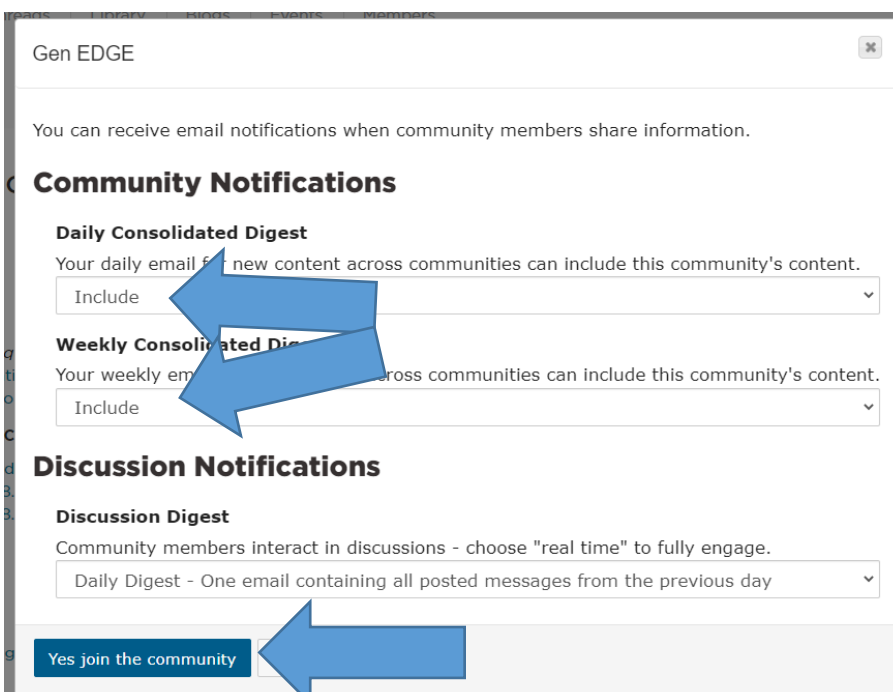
Gen EDGE

You can receive email notifications when community members share information.

Community Notifications

Daily Consolidated Digest

Your daily email f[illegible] new content across communities can include this community's content.

Include

Weekly Consoli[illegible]ated Di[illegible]

Your weekly em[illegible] across communities can include this community's content.

Include

Discussion Notifications

Discussion Digest

Community members interact in discussions - choose "real time" to fully engage.

Daily Digest - One email containing all posted messages from the previous day

Yes join the community